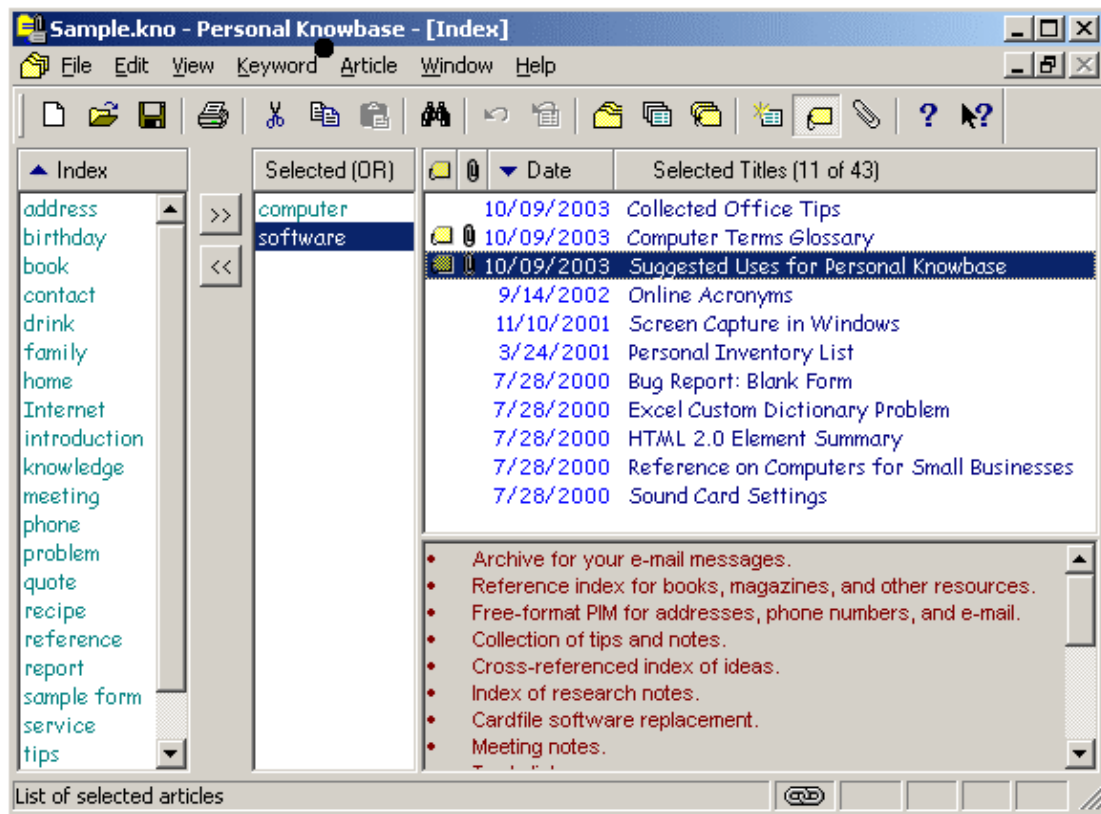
Sample.kno - Personal Knowbase - [Index]

File Edit View Keyword Article Window Help

Index

address
birthday
book
contact
drink
family
home
Internet
introduction
knowledge
meeting
phone
problem
quote
recipe
reference
report
sample form
service
tips

>>
<<

Selected (OR)

computer
software

| Date | Selected Titles (11 of 43) |
|---|---|
| 10/09/2003 | Collected Office Tips |
| 10/09/2003 | Computer Terms Glossary |
| 10/09/2003 | Suggested Uses for Personal Knowbase |
| 9/14/2002 | Online Acronyms |
| 11/10/2001 | Screen Capture in Windows |
| 3/24/2001 | Personal Inventory List |
| 7/28/2000 | Bug Report: Blank Form |
| 7/28/2000 | Excel Custom Dictionary Problem |
| 7/28/2000 | HTML 2.0 Element Summary |
| 7/28/2000 | Reference on Computers for Small Businesses |
| 7/28/2000 | Sound Card Settings |

• Archive for your e-mail messages.
• Reference index for books, magazines, and other resources.
• Free-format PIM for addresses, phone numbers, and e-mail.
• Collection of tips and notes.
• Cross-referenced index of ideas.
• Index of research notes.
• Cardfile software replacement.
• Meeting notes.
• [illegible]

List of selected articles